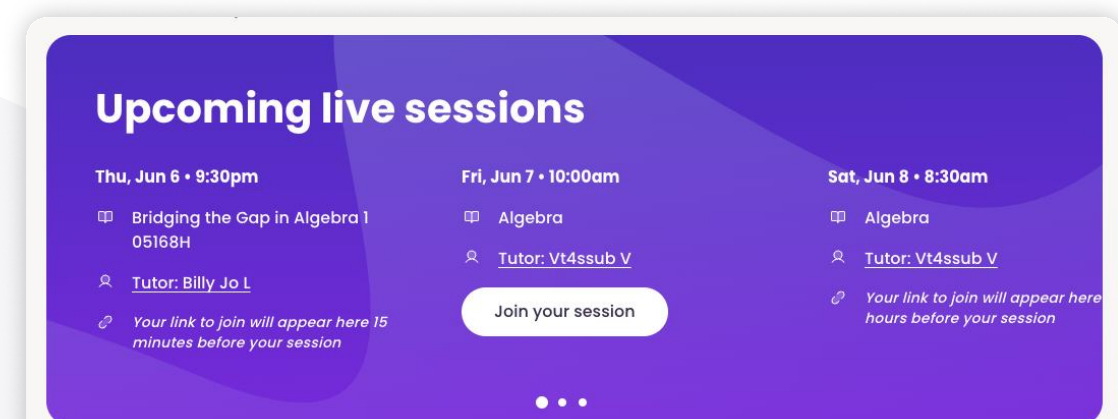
Upcoming live sessions

Thu, Jun 6 • 9:30pm

Bridging the Gap in Algebra 1 05168H

Tutor: Billy Jo L

Your link to join will appear here 15 minutes before your session

Fri, Jun 7 • 10:00am

Algebra

Tutor: Vt4ssub V

Join your session

Sat, Jun 8 • 8:30am

Algebra

Tutor: Vt4ssub V

Your link to join will appear here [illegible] hours before your session